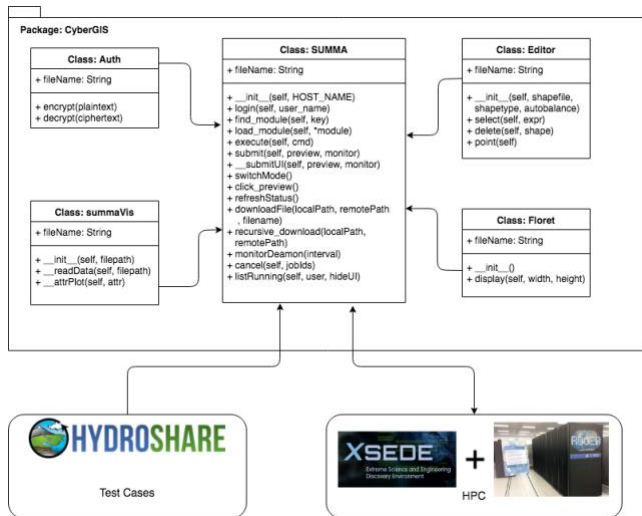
Package: CyberGIS

Class: Auth

+ fileName: String

+ encrypt(plaintext)
+ decrypt(ciphertext)

Class: SUMMA

+ fileName: String

+ __init__(self, HOST_NAME)
+ login(self, user_name)
+ find_module(self, key)
+ load_module(self, *module)
+ execute(self, cmd)
+ submit(self, preview, monitor)
+ __submitUI(self, preview, monitor)
+ switchMode()
+ click_preview()
+ refreshStatus()
+ downloadFile(localPath, remotePath , filename)
+ recursive_download(localPath, remotePath)
+ monitorDeamon(interval)
+ cancel(self, jobIds)
+ listRunning(self, user, hideUI)

Class: Editor

+ fileName: String

+ __init__(self, shapefile, shapetype, autobalance)
+ select(self, expr)
+ delete(self, shape)
+ point(self)

Class: summaVis

+ fileName: String

+ __init__(self, filepath)
+ __readData(self, filepath)
+ __attrPlot(self, attr)

Class: Floret

+ fileName: String

+ __init__()
+ display(self, width, height)

HYDROSHARE

Test Cases

XSEDE
Extreme Science and Engineering Discovery Environment

+

HPC